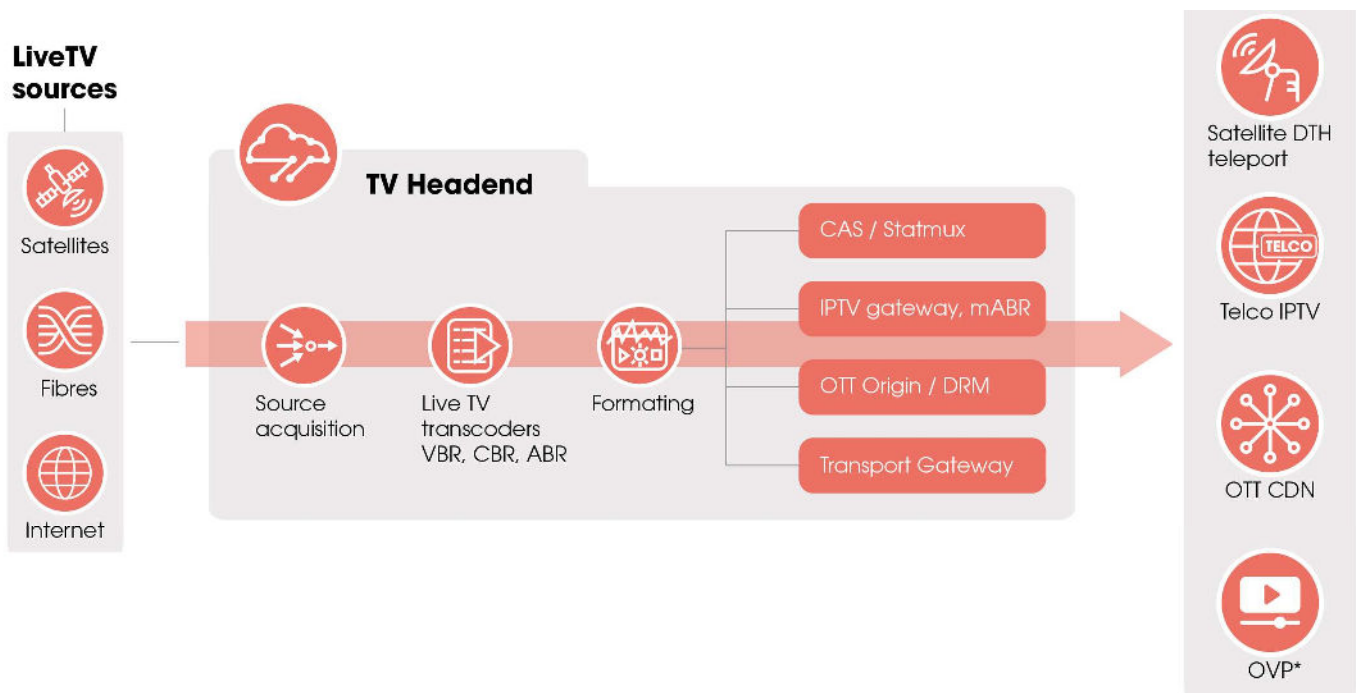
LiveTV sources

Satellites

Fibres

Internet

TV Headend

Source acquisition

Live TV transcoders VBR, CBR, ABR

Formating

CAS / Statmux

IPTV gateway, mABR

OTT Origin / DRM

Transport Gateway

Satellite DTH teleport

TELCO

Telco IPTV

OTT CDN

OVP*